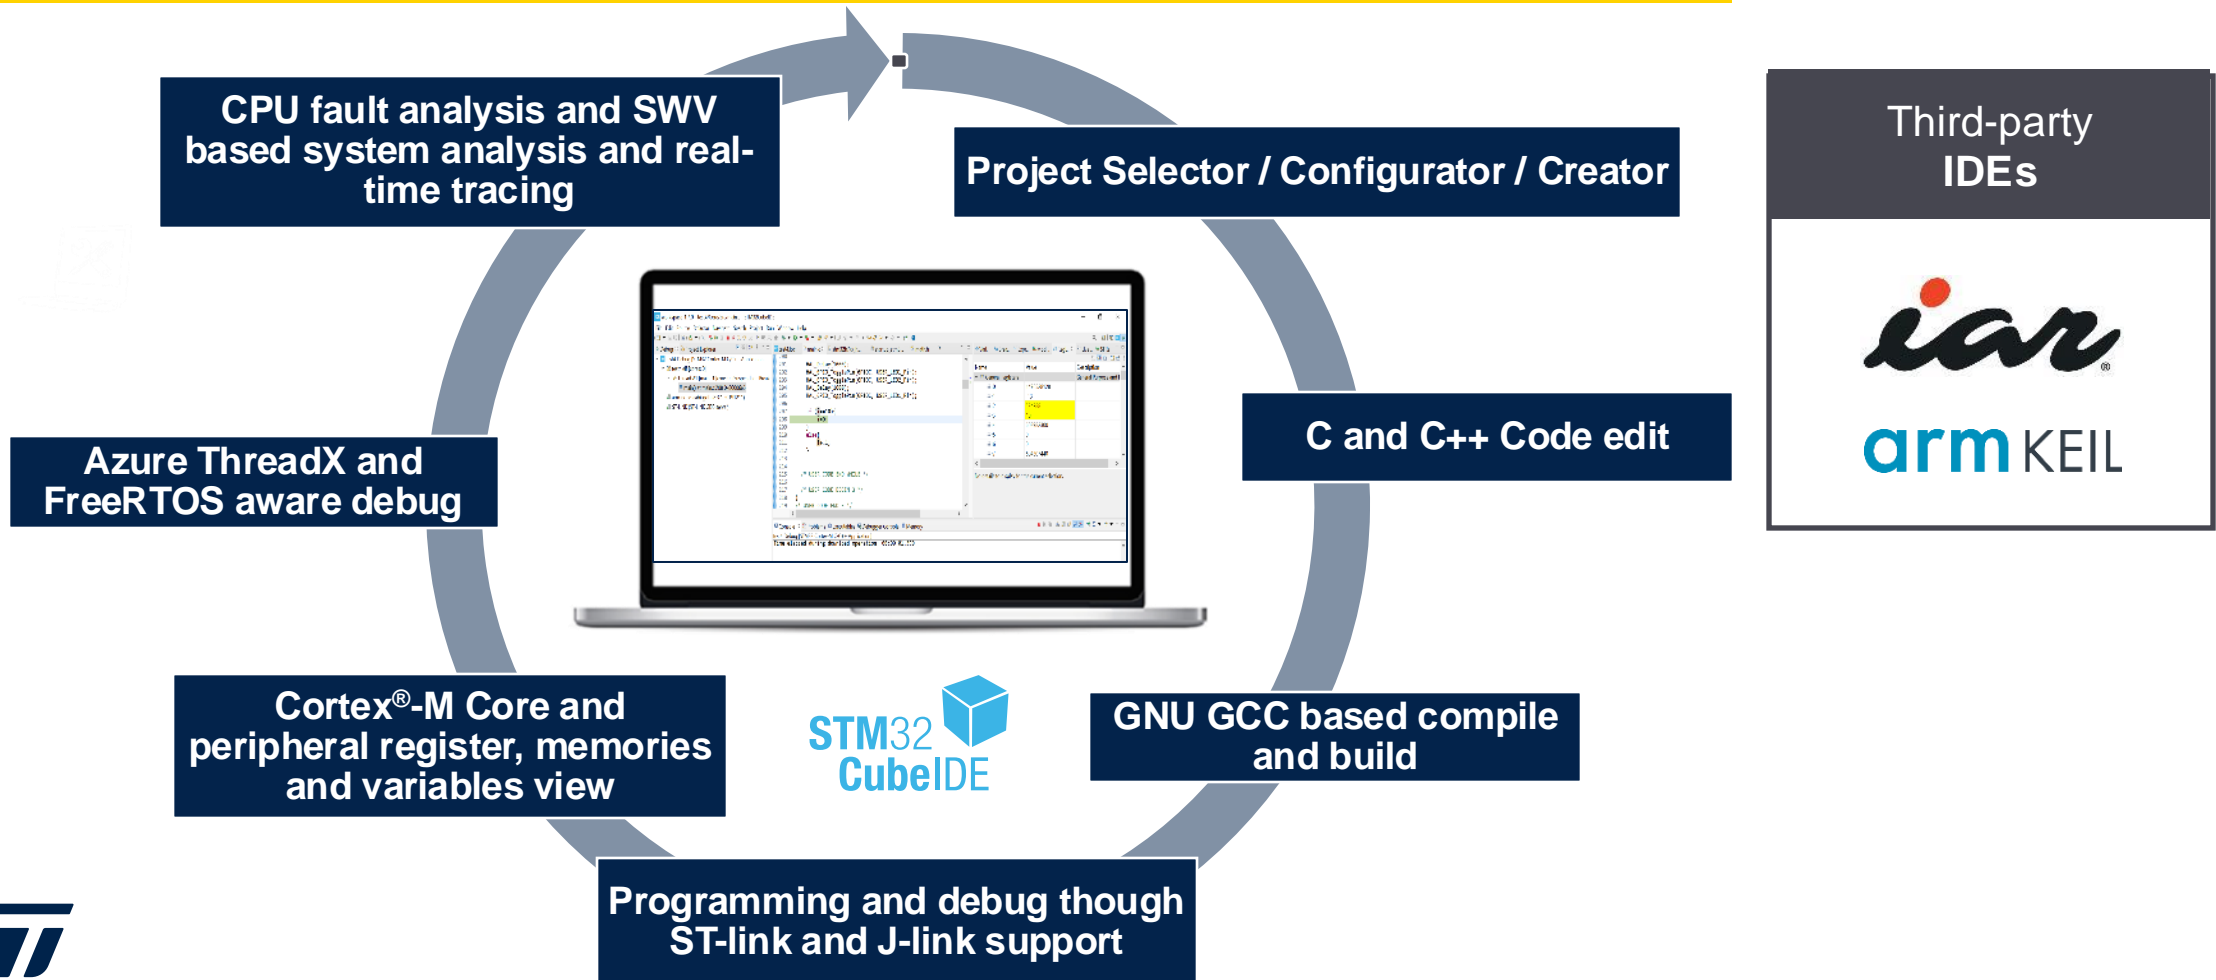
CPU fault analysis and SWV based system analysis and real-time tracing

Project Selector / Configurator / Creator

C and C++ Code edit

GNU GCC based compile and build

Programming and debug though ST-link and J-link support

Cortex®-M Core and peripheral register, memories and variables view

Azure ThreadX and FreeRTOS aware debug

STM32 CubeIDE

Third-party IDEs

iar

arm KEIL